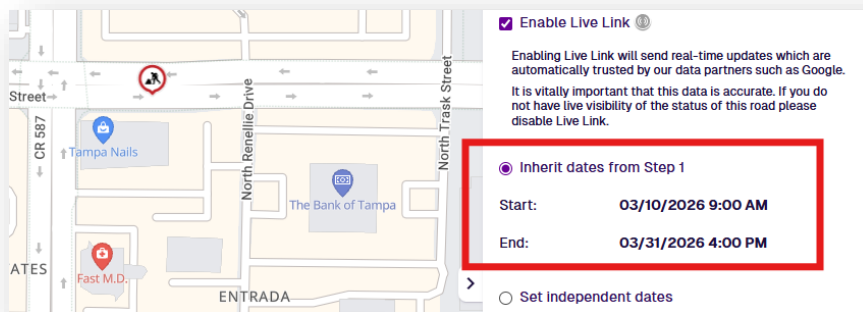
Street

CR 587

Tampa Nails

North Renellie Drive

North Trask Street

The Bank of Tampa

ATES

Fast M.D.

ENTRADA

Enable Live Link

Enabling Live Link will send real-time updates which are automatically trusted by our data partners such as Google.

It is vitally important that this data is accurate. If you do not have live visibility of the status of this road please disable Live Link.

Inherit dates from Step 1

Start: 03/10/2026 9:00 AM

End: 03/31/2026 4:00 PM

Set independent dates